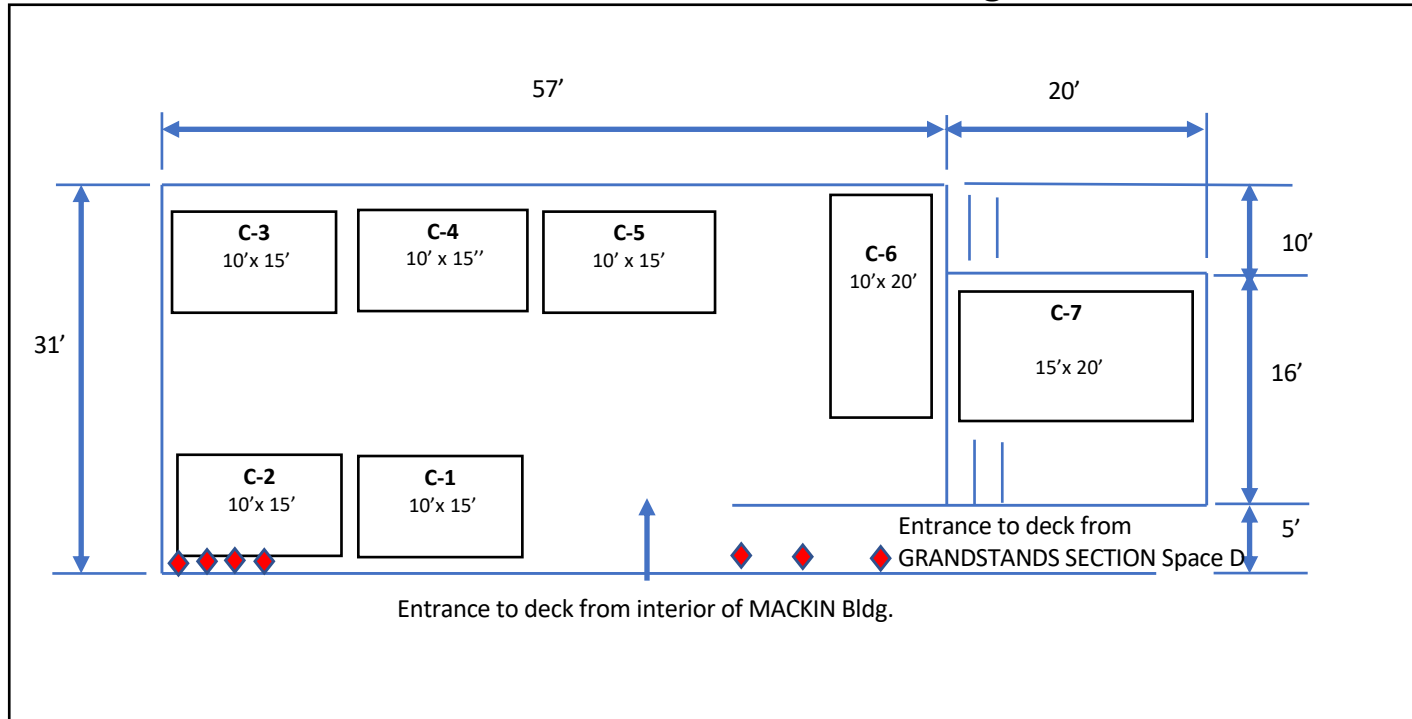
57’

20’

31’

10’

16’

5’

C-3
10’x 15’

C-4
10’ x 15’’

C-5
10’ x 15’

C-6
10’x 20’

C-7
15’x 20’

C-2
10’x 15’

C-1
10’x 15’

Entrance to deck from GRANDSTANDS SECTION Space D

Entrance to deck from interior of MACKIN Bldg.